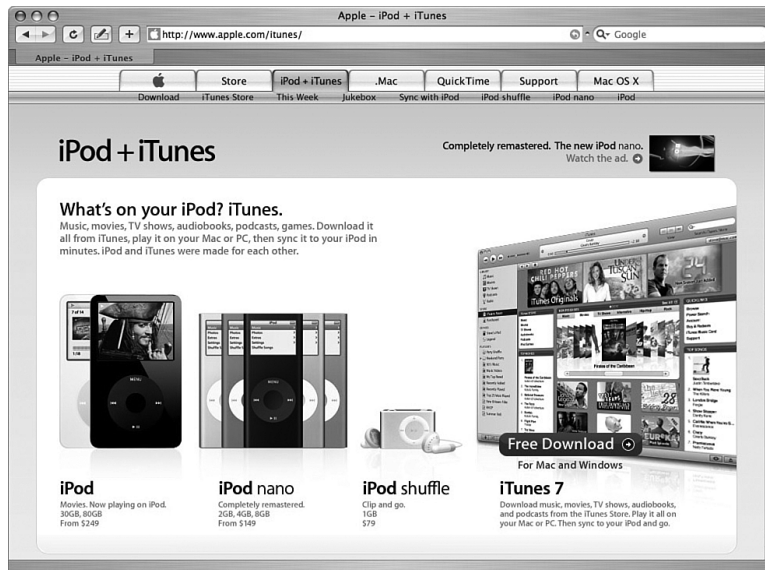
Apple - iPod + iTunes

http://www.apple.com/itunes/

Google

Apple - iPod + iTunes

Store | iPod + iTunes | .Mac | QuickTime | Support | Mac OS X

Download | iTunes Store | This Week | Jukebox | Sync with iPod | iPod shuffle | iPod nano | iPod

iPod + iTunes

Completely remastered. The new iPod nano.
Watch the ad.

What's on your iPod? iTunes.
Music, movies, TV shows, audiobooks, podcasts, games. Download it all from iTunes, play it on your Mac or PC, then sync it to your iPod in minutes. iPod and iTunes were made for each other.

Free Download
For Mac and Windows

iPod
Movies. Now playing on iPod.
30GB, 80GB
From $249

iPod nano
Completely remastered.
2GB, 4GB, 8GB
From $149

iPod shuffle
Clip and go.
1GB
$79

iTunes 7
Download music, movies, TV shows, audiobooks, and podcasts from the iTunes Store. Play it all on your Mac or PC. Then sync to your iPod and go.